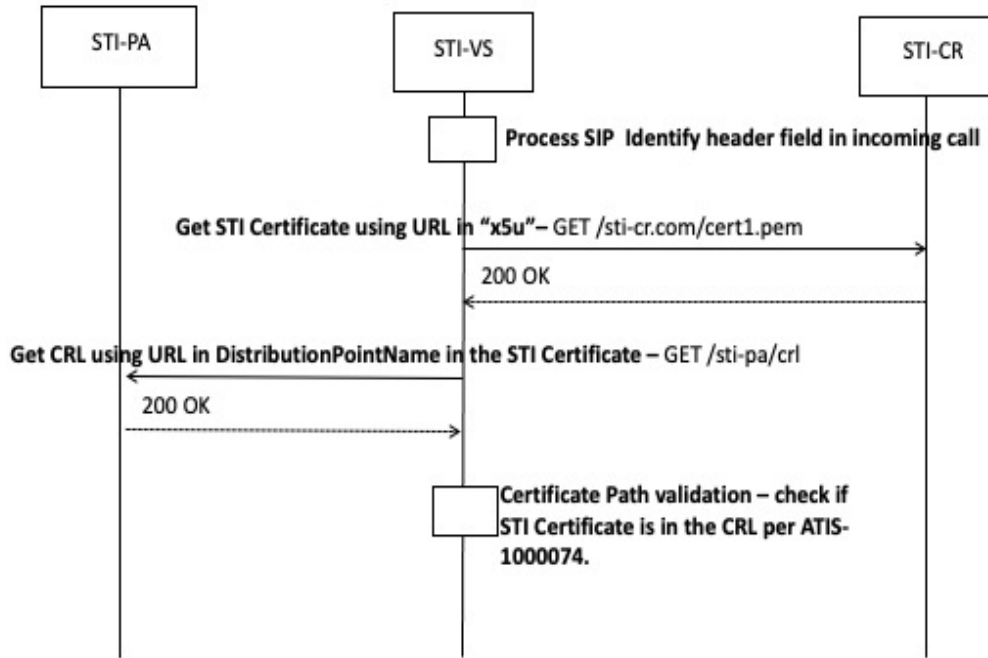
STI-PA

STI-VS

STI-CR

Process SIP Identify header field in incoming call

Get STI Certificate using URL in "x5u"– GET /sti-cr.com/cert1.pem

200 OK

Get CRL using URL in DistributionPointName in the STI Certificate – GET /sti-pa/crl

200 OK

Certificate Path validation – check if STI Certificate is in the CRL per ATIS-1000074.